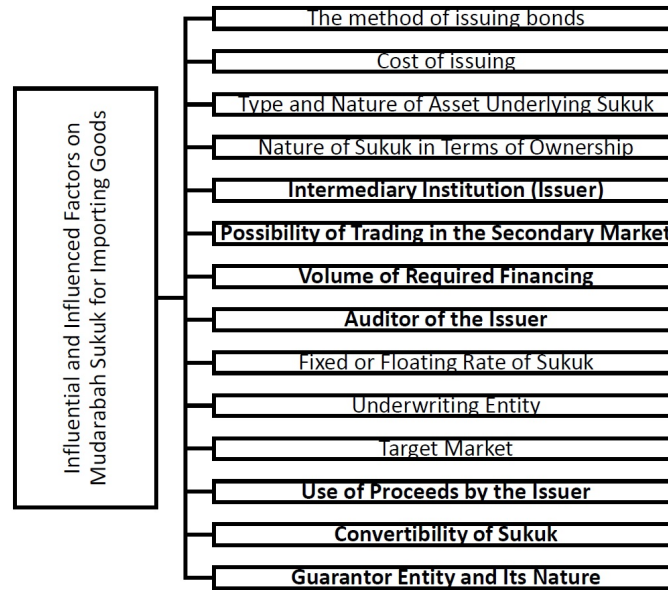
Influential and Influenced Factors on Mudarabah Sukuk for Importing Goods

The method of issuing bonds

Cost of issuing

Type and Nature of Asset Underlying Sukuk

Nature of Sukuk in Terms of Ownership

Intermediary Institution (Issuer)

Possibility of Trading in the Secondary Market

Volume of Required Financing

Auditor of the Issuer

Fixed or Floating Rate of Sukuk

Underwriting Entity

Target Market

Use of Proceeds by the Issuer

Convertibility of Sukuk

Guarantor Entity and Its Nature